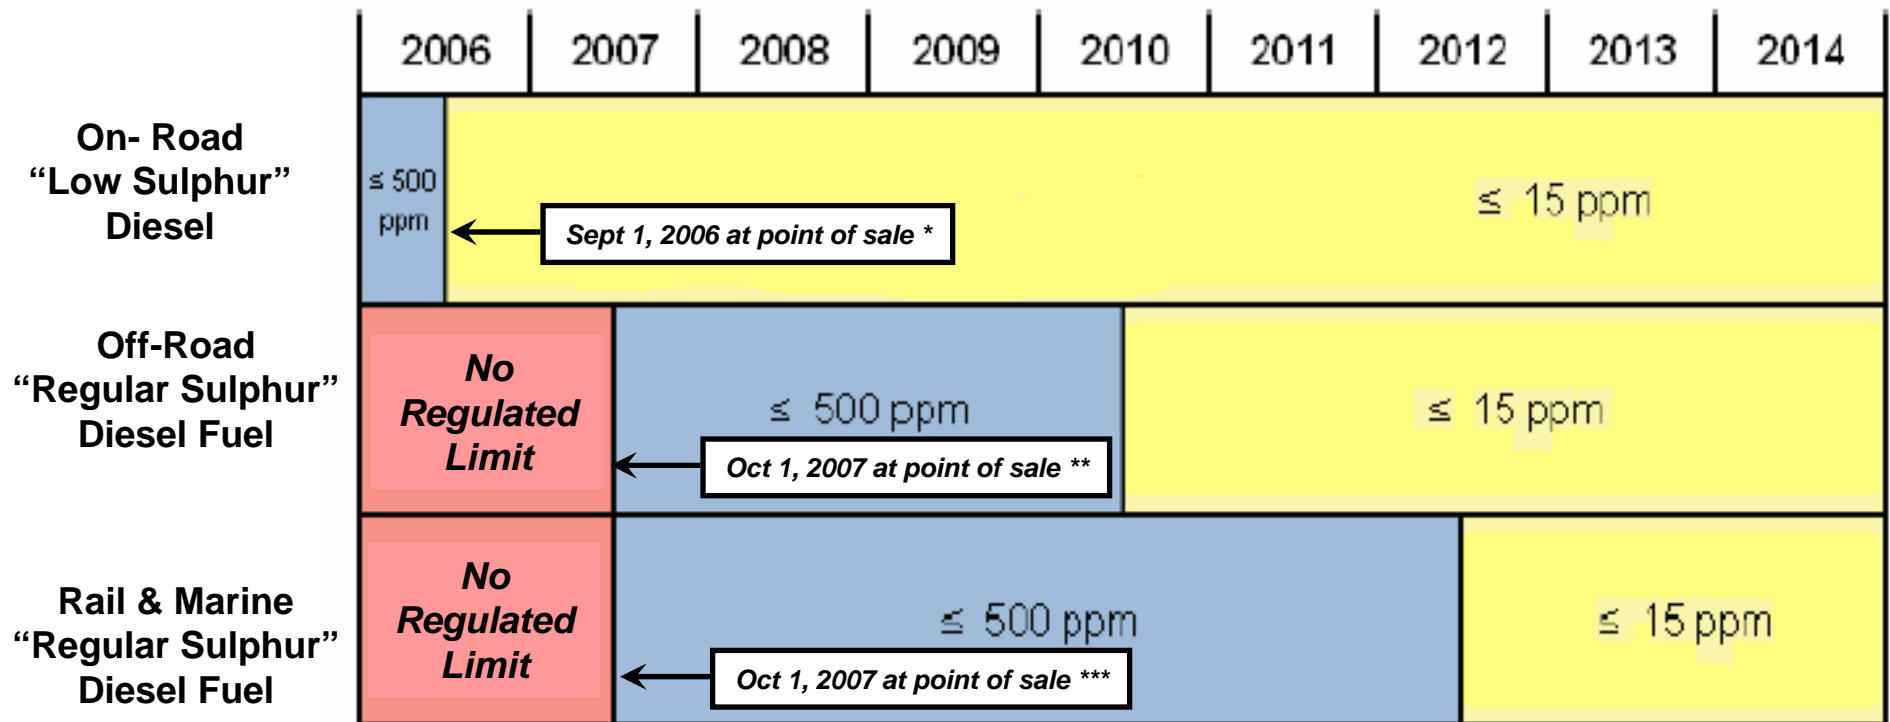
| | 2006 | 2007 | 2008 | 2009 | 2010 | 2011 | 2012 | 2013 | 2014 |
|---|---|---|---|---|---|---|---|---|---|
| On- Road “Low Sulphur” Diesel | ≤ 500 ppm | ≤ 15 ppm | | | | | | | |
| Off-Road “Regular Sulphur” Diesel Fuel | No Regulated Limit | ≤ 500 ppm | | | ≤ 15 ppm | | | | |
| Rail & Marine “Regular Sulphur” Diesel Fuel | No Regulated Limit | ≤ 500 ppm | | | | | ≤ 15 ppm | | |

Sept 1, 2006 at point of sale *

Oct 1, 2007 at point of sale **

Oct 1, 2007 at point of sale ***